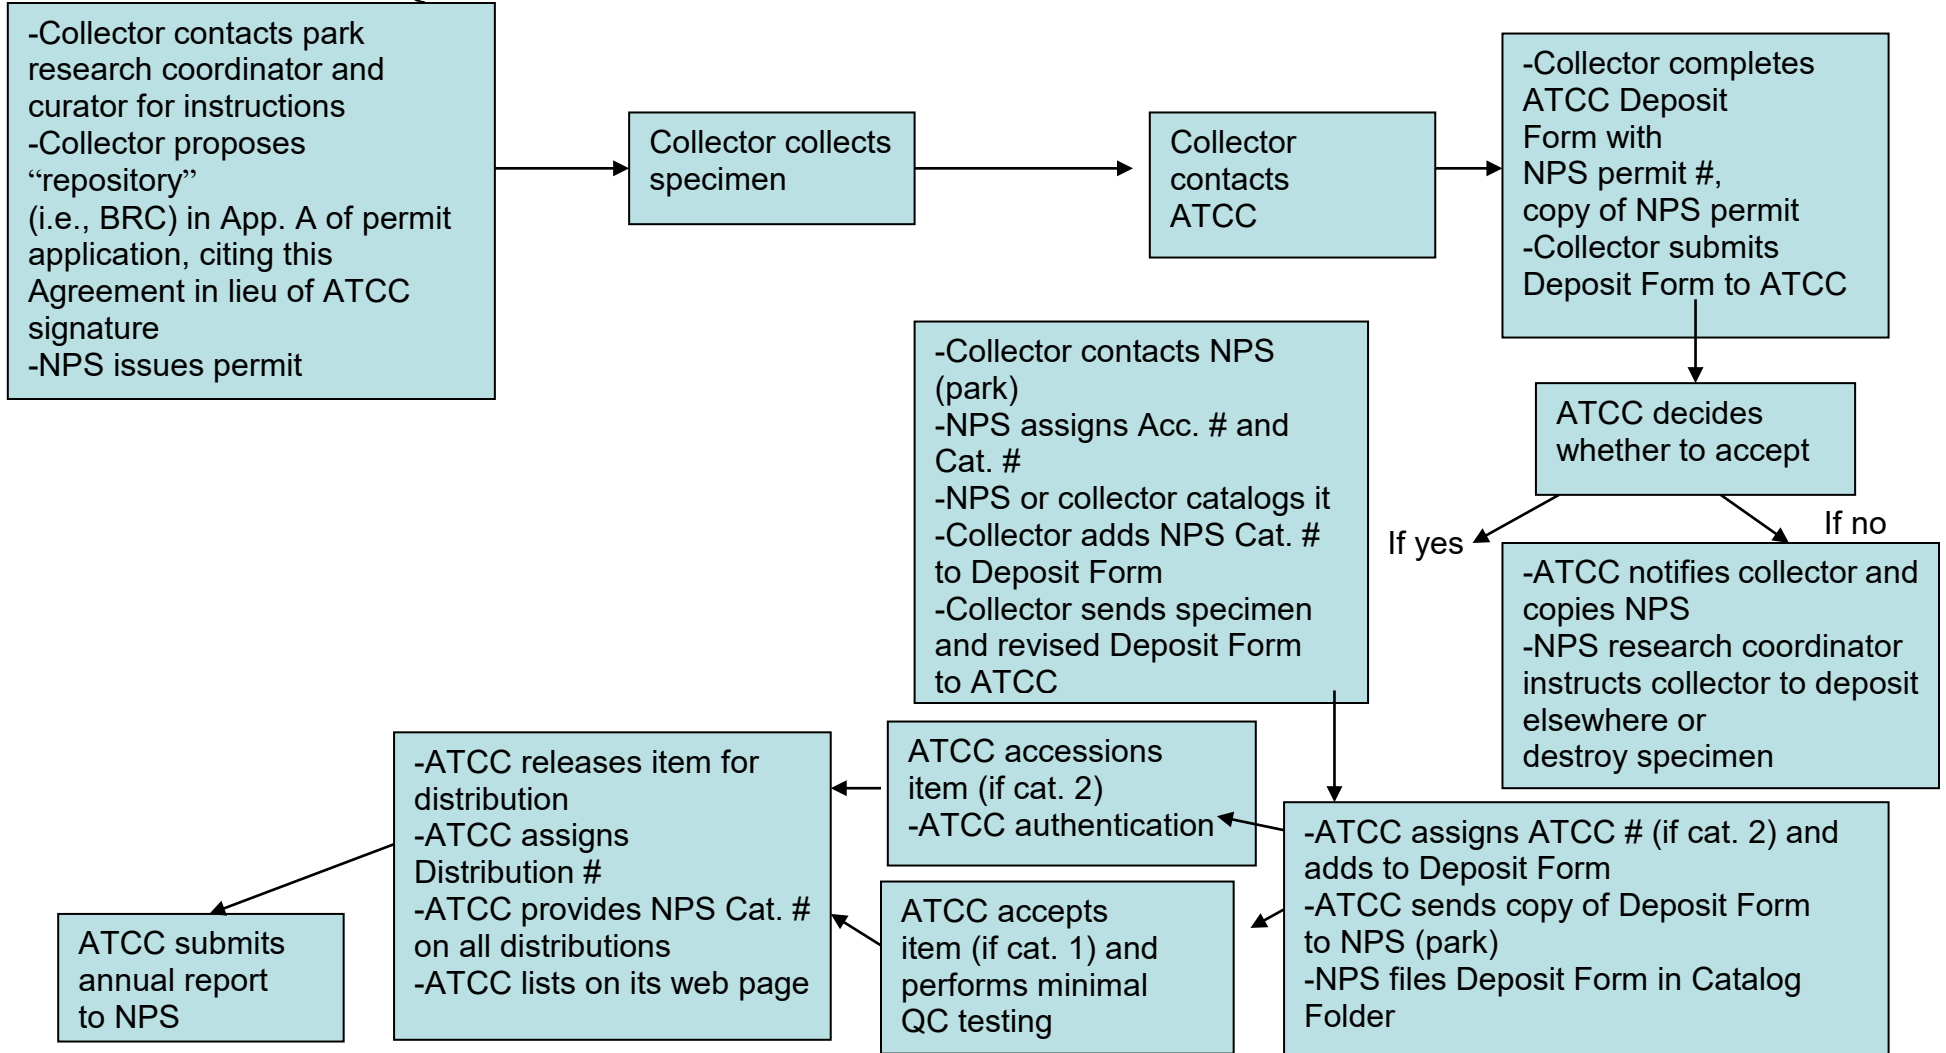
-Collector contacts park research coordinator and curator for instructions
-Collector proposes “repository” (i.e., BRC) in App. A of permit application, citing this Agreement in lieu of ATCC signature
-NPS issues permit

Collector collects specimen

Collector contacts ATCC

-Collector completes ATCC Deposit Form with NPS permit #, copy of NPS permit
-Collector submits Deposit Form to ATCC

ATCC decides whether to accept

If yes

If no

-ATCC notifies collector and copies NPS
-NPS research coordinator instructs collector to deposit elsewhere or destroy specimen

-Collector contacts NPS (park)
-NPS assigns Acc. # and Cat. #
-NPS or collector catalogs it
-Collector adds NPS Cat. # to Deposit Form
-Collector sends specimen and revised Deposit Form to ATCC

-ATCC assigns ATCC # (if cat. 2) and adds to Deposit Form
-ATCC sends copy of Deposit Form to NPS (park)
-NPS files Deposit Form in Catalog Folder

ATCC accessions item (if cat. 2)
-ATCC authentication

ATCC accepts item (if cat. 1) and performs minimal QC testing

-ATCC releases item for distribution
-ATCC assigns Distribution #
-ATCC provides NPS Cat. # on all distributions
-ATCC lists on its web page

ATCC submits annual report to NPS